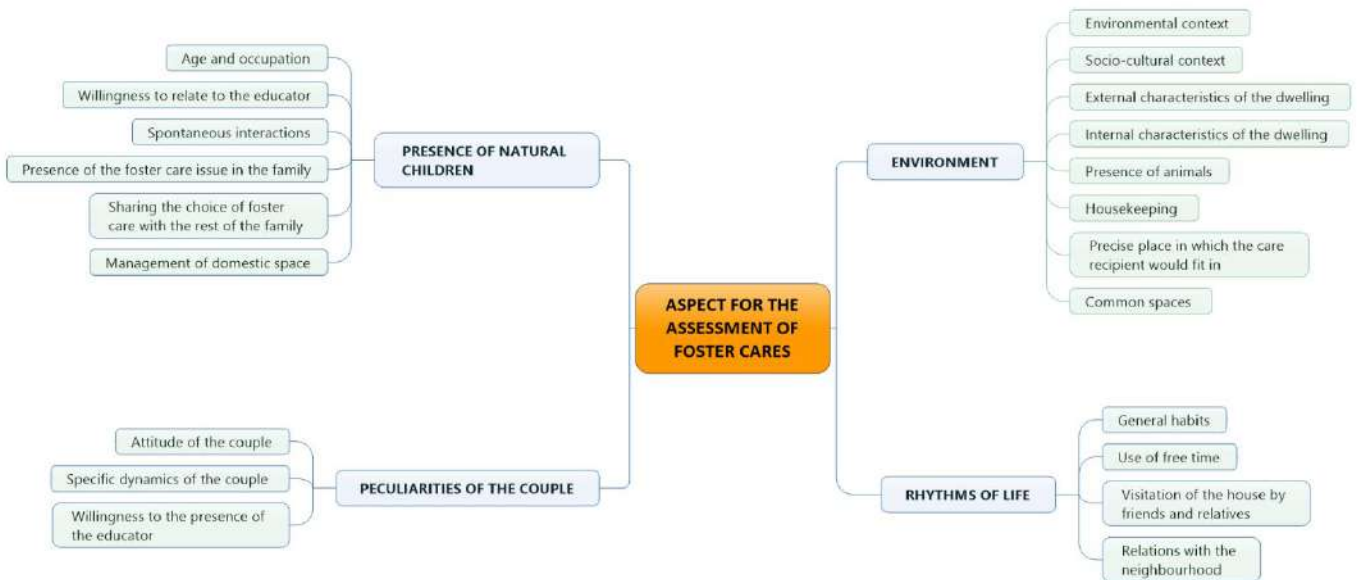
ASPECT FOR THE ASSESSMENT OF FOSTER CARES

PRESENCE OF NATURAL CHILDREN

Age and occupation

Willingness to relate to the educator

Spontaneous interactions

Presence of the foster care issue in the family

Sharing the choice of foster care with the rest of the family

Management of domestic space

ENVIRONMENT

Environmental context

Socio-cultural context

External characteristics of the dwelling

Internal characteristics of the dwelling

Presence of animals

Housekeeping

Precise place in which the care recipient would fit in

Common spaces

PECULIARITIES OF THE COUPLE

Attitude of the couple

Specific dynamics of the couple

Willingness to the presence of the educator

RHYTHMS OF LIFE

General habits

Use of free time

Visitation of the house by friends and relatives

Relations with the neighbourhood